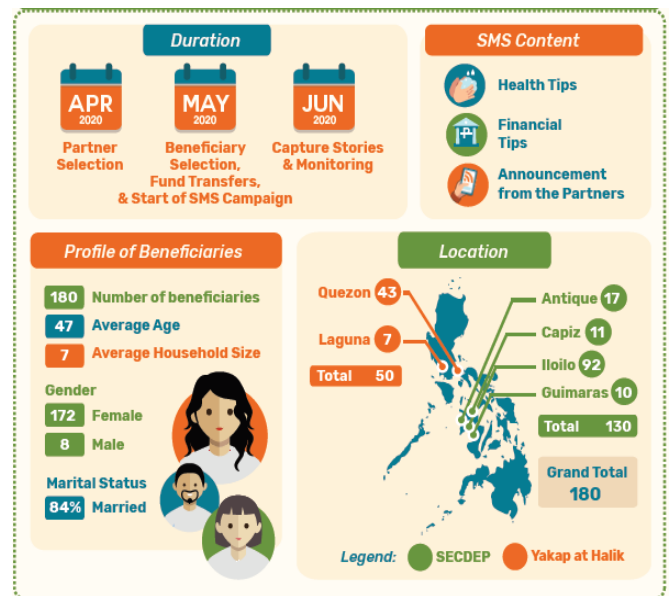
Duration

APR 2020
Partner Selection

MAY 2020
Beneficiary Selection, Fund Transfers, & Start of SMS Campaign

JUN 2020
Capture Stories & Monitoring

SMS Content

Health Tips

Financial Tips

Announcement from the Partners

Profile of Beneficiaries

180 Number of beneficiaries
47 Average Age
7 Average Household Size

Gender
172 Female
8 Male

Marital Status
84% Married

Location

Quezon 43
Laguna 7
Total 50

Antique 17
Capiz 11
Iloilo 92
Guimaras 10
Total 130

Grand Total 180

Legend: SECDEP Yakap at Halik